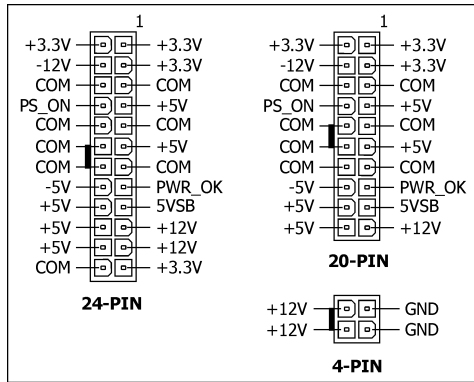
1

+3.3V +3.3V
-12V +3.3V
COM COM
PS_ON +5V
COM COM
COM +5V
COM COM
-5V PWR_OK
+5V 5VSB
+5V +12V
+5V +12V
COM +3.3V

24-PIN

1

+3.3V +3.3V
-12V +3.3V
COM COM
PS_ON +5V
COM COM
COM +5V
COM COM
-5V PWR_OK
+5V 5VSB
+5V +12V

20-PIN

+12V GND
+12V GND

4-PIN